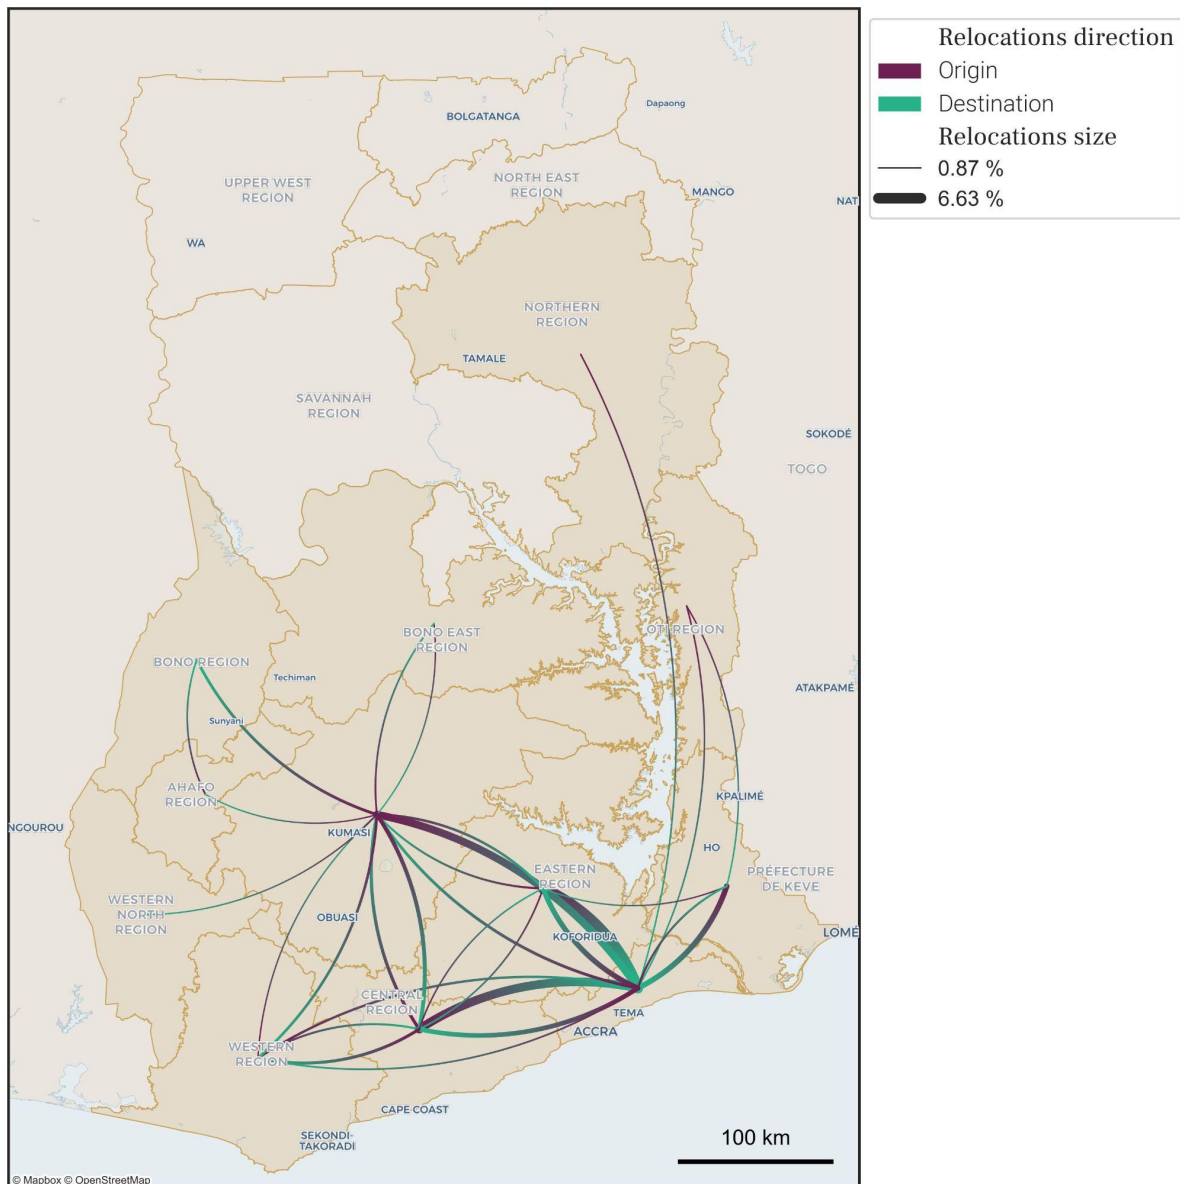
Relocations direction
Origin
Destination
Relocations size
0.87 %
6.63 %

Dapaong
BOLGATANGA
UPPER WEST REGION
NORTH EAST REGION
MANGO
NAT
WA
NORTHERN REGION
TAMALE
SAVANNAH REGION
SOKODÉ
TOGO
BONO EAST REGION
OTI REGION
BONO REGION
Techiman
Sunyani
ATAKPAMÉ
AHAFO REGION
KPALIMÉ
NGOUROU
KUMASI
HO
EASTERN REGION
PRÉFECTURE DE KEVE
WESTERN NORTH REGION
OBUASI
KOFORIDUA
LOMÉ
CENTRAL REGION
TEMA
ACCRA
WESTERN REGION
CAPE COAST
SEKONDI-TAKORADI
100 km
© Mapbox © OpenStreetMap